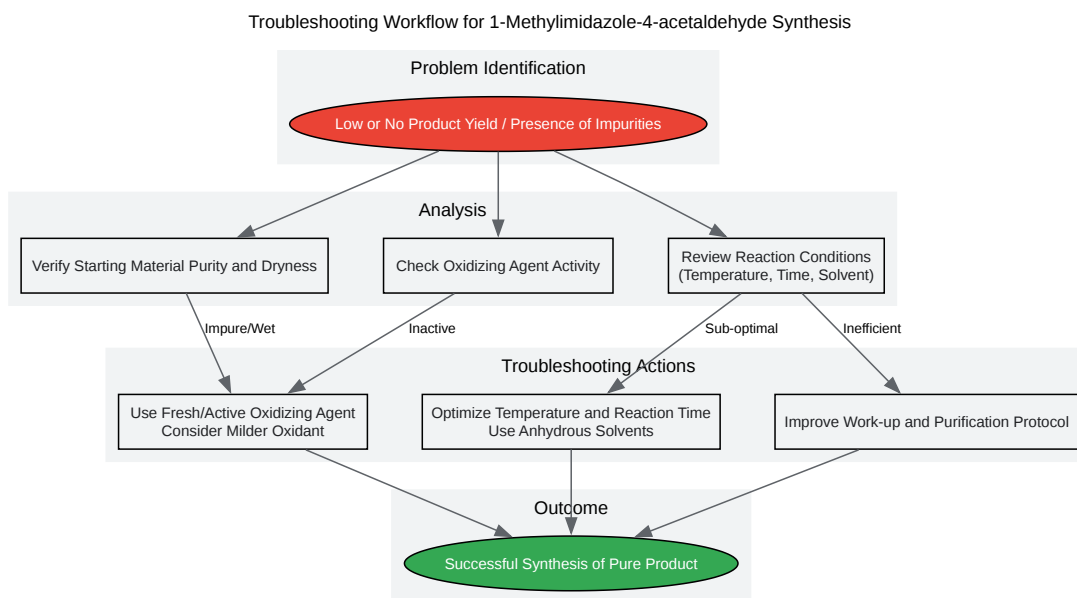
Troubleshooting Workflow for 1-Methylimidazole-4-acetaldehyde Synthesis

Problem Identification

Low or No Product Yield / Presence of Impurities

Analysis

Verify Starting Material Purity and Dryness

Check Oxidizing Agent Activity

Review Reaction Conditions (Temperature, Time, Solvent)

Impure/Wet

Inactive

Sub-optimal

Inefficient

Troubleshooting Actions

Use Fresh/Active Oxidizing Agent Consider Milder Oxidant

Optimize Temperature and Reaction Time Use Anhydrous Solvents

Improve Work-up and Purification Protocol

Outcome

Successful Synthesis of Pure Product